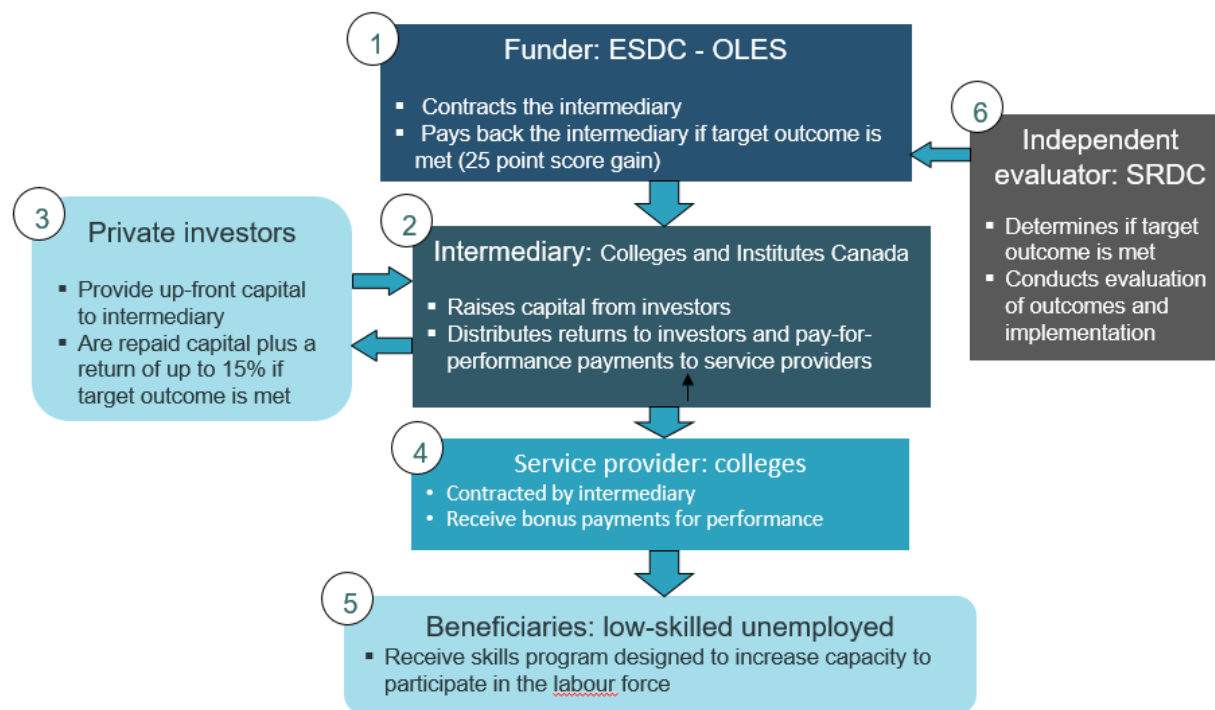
1

Funder: ESDC - OLES

- Contracts the intermediary
- Pays back the intermediary if target outcome is met (25 point score gain)

6

Independent evaluator: SRDC

- Determines if target outcome is met
- Conducts evaluation of outcomes and implementation

3

Private investors

- Provide up-front capital to intermediary
- Are repaid capital plus a return of up to 15% if target outcome is met

2

Intermediary: Colleges and Institutes Canada

- Raises capital from investors
- Distributes returns to investors and pay-for-performance payments to service providers

4

Service provider: colleges

- Contracted by intermediary
- Receive bonus payments for performance

5

Beneficiaries: low-skilled unemployed

- Receive skills program designed to increase capacity to participate in the labour force